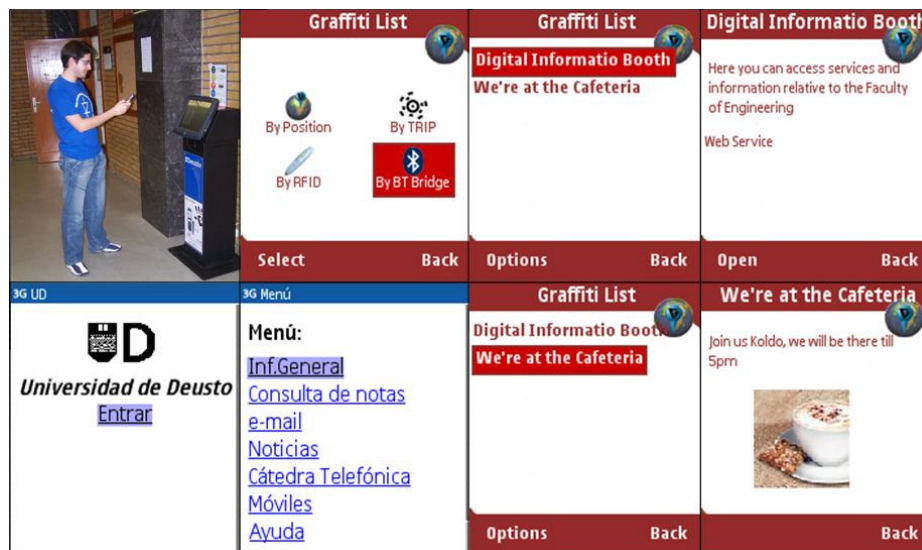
Graffiti List

By Position
By TRIP
By RFID
By BT Bridge

Select
Back

Graffiti List

Digital Informatio Booth
We're at the Cafeteria

Options
Back

Digital Informatio Booth

Here you can access services and information relative to the Faculty of Engineering

Web Service

Open
Back

3G UD

UD
Universidad de Deusto
Entrar

3G Menú

Menú:
Inf.General
Consulta de notas
e-mail
Noticias
Cátedra Telefónica
Móviles
Ayuda

Graffiti List

Digital Informatio Booth
We're at the Cafeteria

Options
Back

We're at the Cafeteria

Join us Koldo, we will be there till 5pm

Back